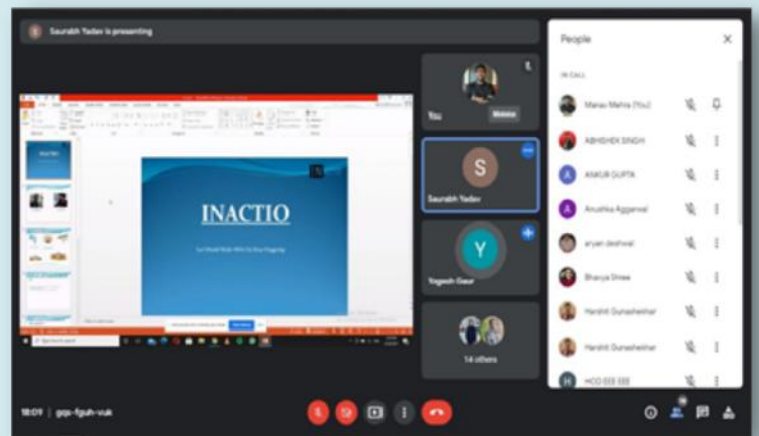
Saurabh Yadav is presenting

INACTIO

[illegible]

You

Saurabh Yadav

S

Y

Yogesh Gaur

14 others

People

IN CALL

Manav Mehra (You)

ABHISHEK SINGH

A

ANKUR GUPTA

A

Anushka Aggarwal

aryan deshwal

Bhavya Shree

Harshit Gunashekhar

Harshit Gunashekhar

H

HOD EEE EEE

18:09 | gqs-fguh-vuk